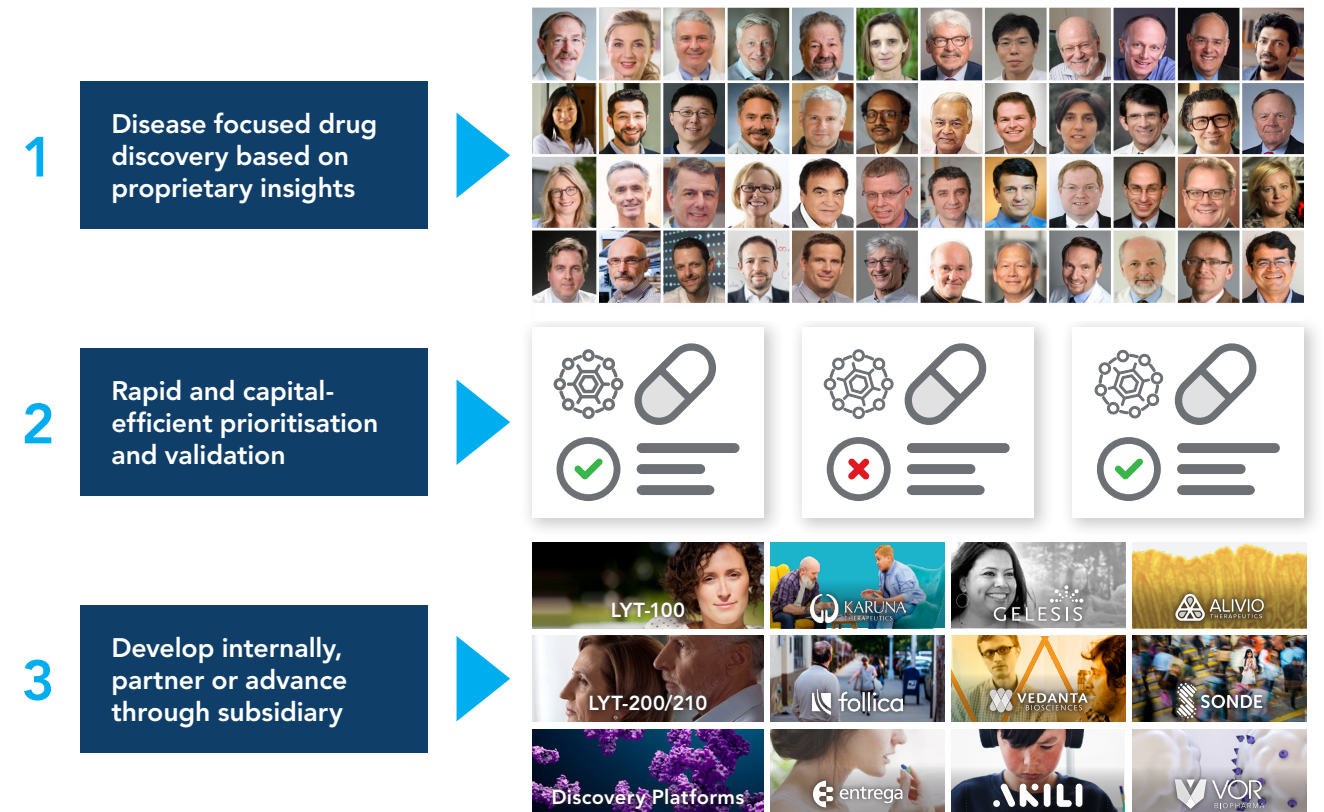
1

Disease focused drug discovery based on proprietary insights

2

Rapid and capital-efficient prioritisation and validation

3

Develop internally, partner or advance through subsidiary

LYT-100

KARUNA THERAPEUTICS

GELESIS

ALIVIO THERAPEUTICS

LYT-200/210

follica

VEDANTA BIOSCIENCES

SONDE

Discovery Platforms

entrega

AKILI

VOR BIOPHARMA